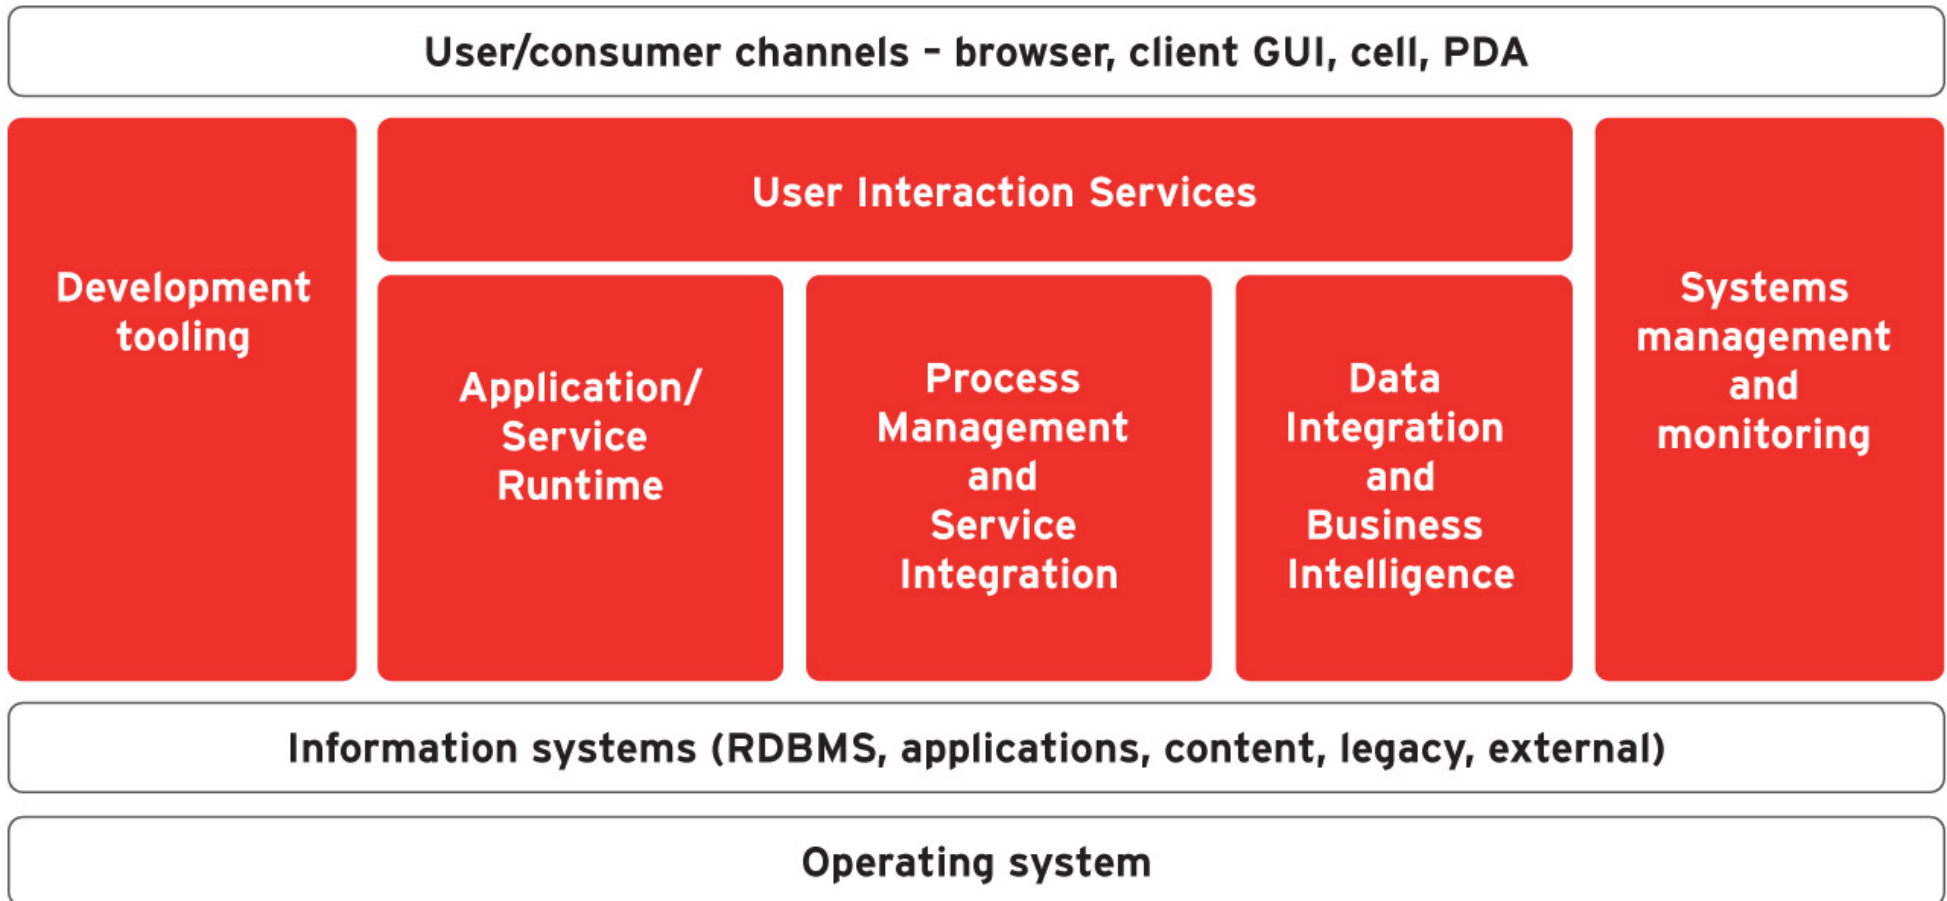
User/consumer channels – browser, client GUI, cell, PDA

Development tooling

User Interaction Services

Application/ Service Runtime

Process Management and Service Integration

Data Integration and Business Intelligence

Systems management and monitoring

Information systems (RDBMS, applications, content, legacy, external)

Operating system